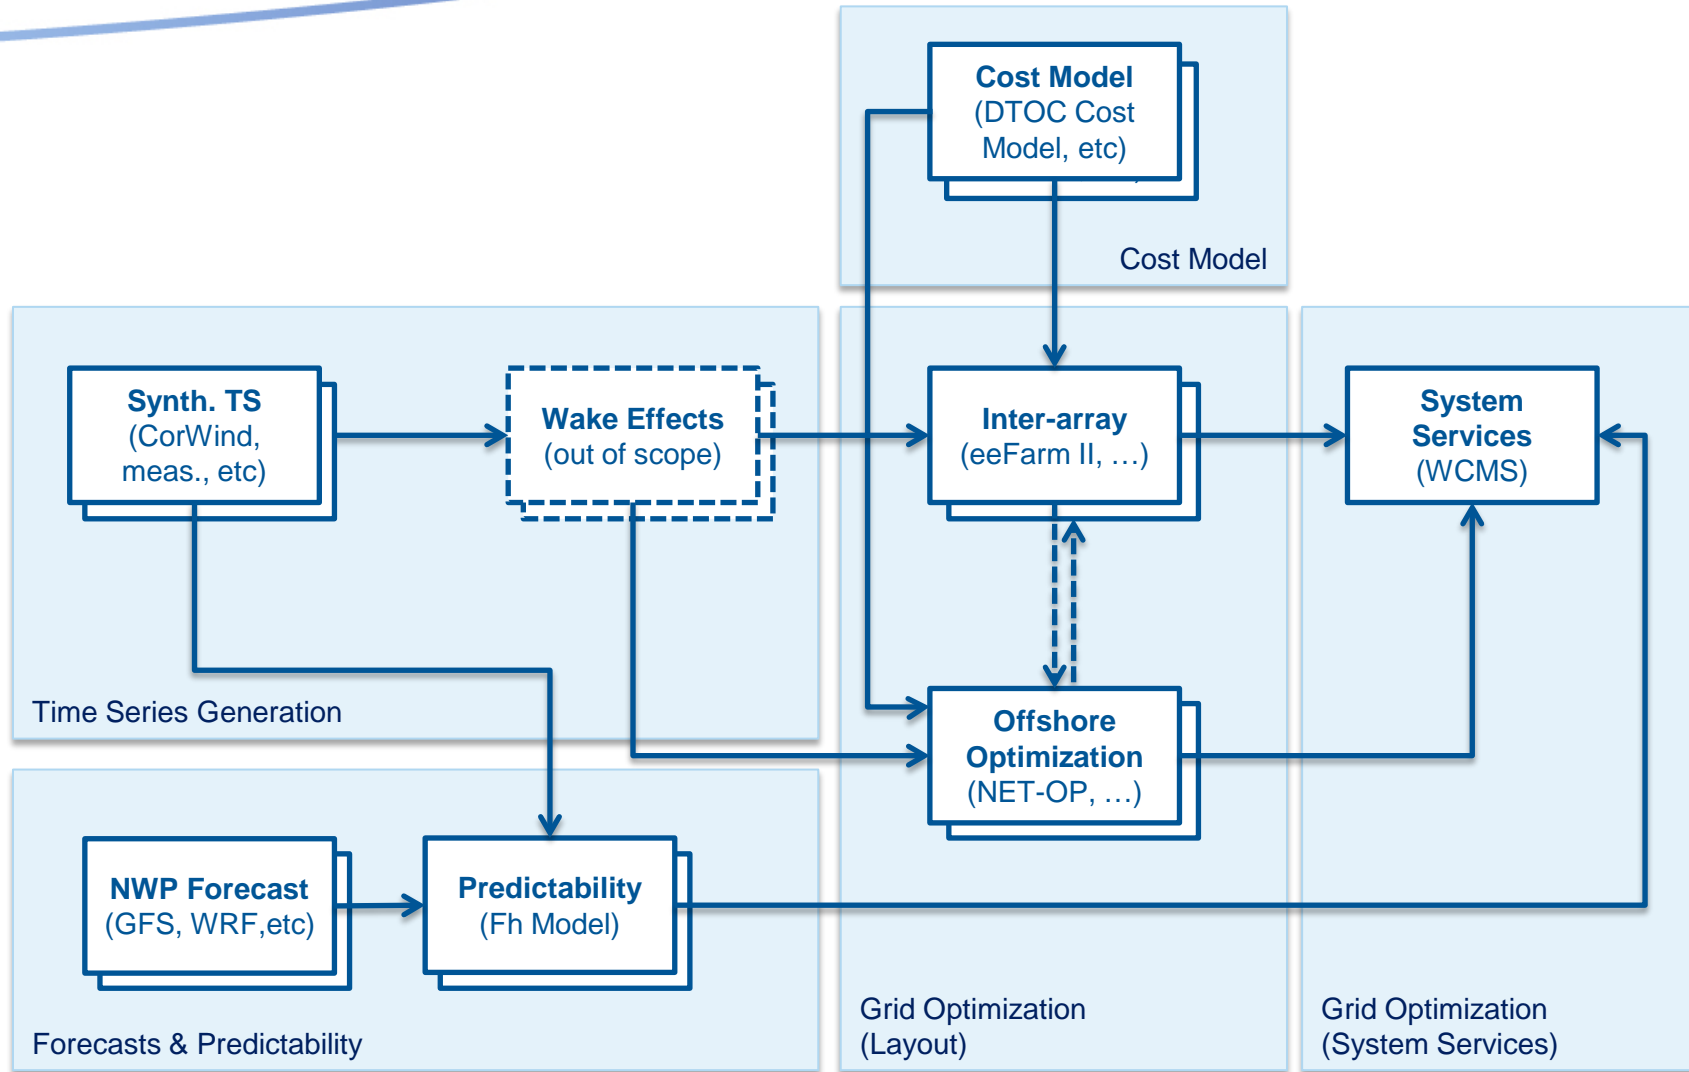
Cost Model
(DTOC Cost Model, etc)

Cost Model

Synth. TS
(CorWind, meas., etc)

Wake Effects
(out of scope)

Inter-array
(eeFarm II, …)

System Services
(WCMS)

Time Series Generation

Offshore Optimization
(NET-OP, …)

NWP Forecast
(GFS, WRF,etc)

Predictability
(Fh Model)

Forecasts & Predictability

Grid Optimization
(Layout)

Grid Optimization
(System Services)